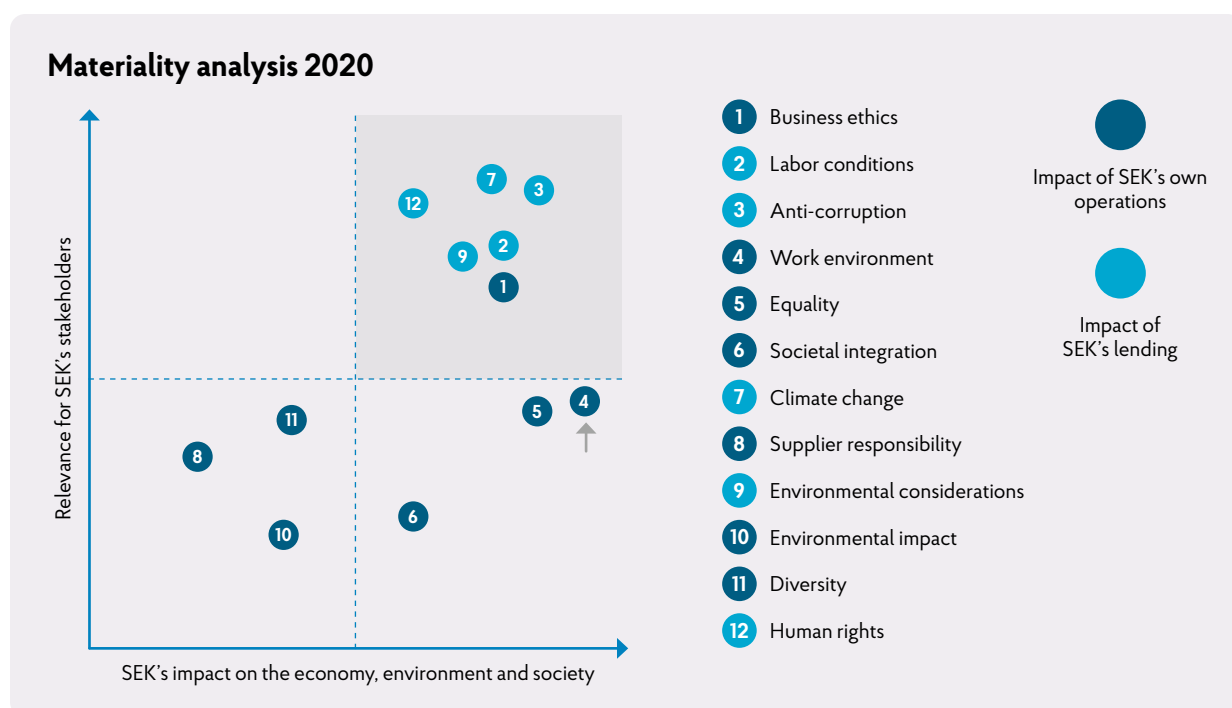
Materiality analysis 2020

Relevance for SEK's stakeholders

7
3
12
2
9
1
11
5
4
8
6
10

SEK's impact on the economy, environment and society

1 Business ethics
2 Labor conditions
3 Anti-corruption
4 Work environment
5 Equality
6 Societal integration
7 Climate change
8 Supplier responsibility
9 Environmental considerations
10 Environmental impact
11 Diversity
12 Human rights

Impact of SEK's own operations

Impact of SEK's lending